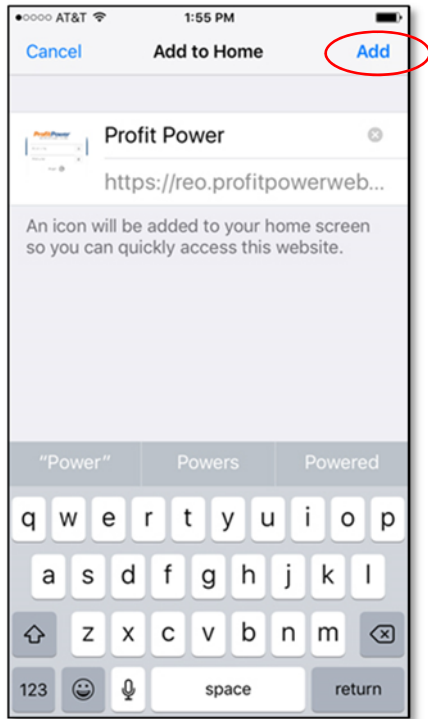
●○○○○ AT&T

1:55 PM

Cancel

Add to Home

Add

ProfitPower

Profit Power

https://reo.profitpowerweb...

An icon will be added to your home screen so you can quickly access this website.

"Power"

Powers

Powered

q w e r t y u i o p

a s d f g h j k l

z x c v b n m

123

space

return